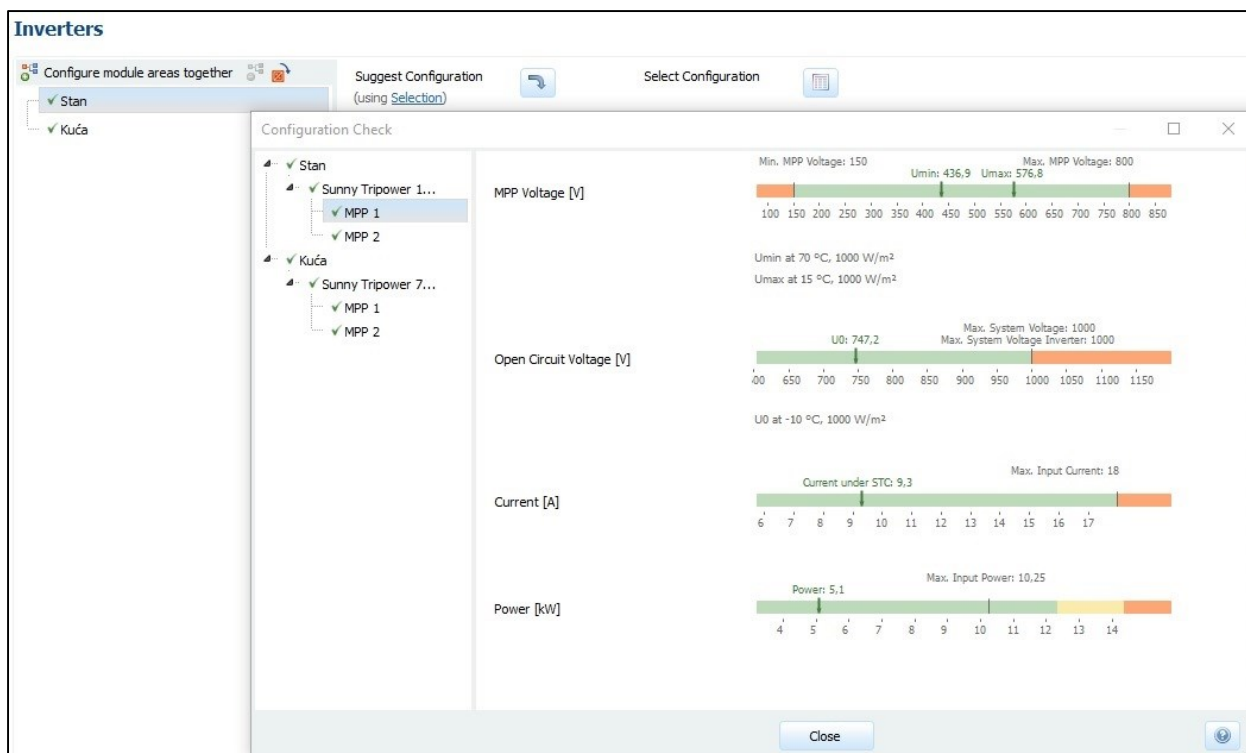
Inverters

Configure module areas together

Suggest Configuration
(using Selection)

Select Configuration

✓ Stan
✓ Kuća

Configuration Check

✓ Stan
✓ Sunny Tripower 1...
✓ MPP 1
✓ MPP 2
✓ Kuća
✓ Sunny Tripower 7...
✓ MPP 1
✓ MPP 2

MPP Voltage [V]

Min. MPP Voltage: 150
Max. MPP Voltage: 800
Umin: 436,9 Umax: 576,8

100 150 200 250 300 350 400 450 500 550 600 650 700 750 800 850

Umin at 70 °C, 1000 W/m²
Umax at 15 °C, 1000 W/m²

Open Circuit Voltage [V]

Max. System Voltage: 1000
Max. System Voltage Inverter: 1000
U0: 747,2

00 650 700 750 800 850 900 950 1000 1050 1100 1150

U0 at -10 °C, 1000 W/m²

Current [A]

Max. Input Current: 18
Current under STC: 9,3

6 7 8 9 10 11 12 13 14 15 16 17

Power [kW]

Max. Input Power: 10,25
Power: 5,1

4 5 6 7 8 9 10 11 12 13 14

Close